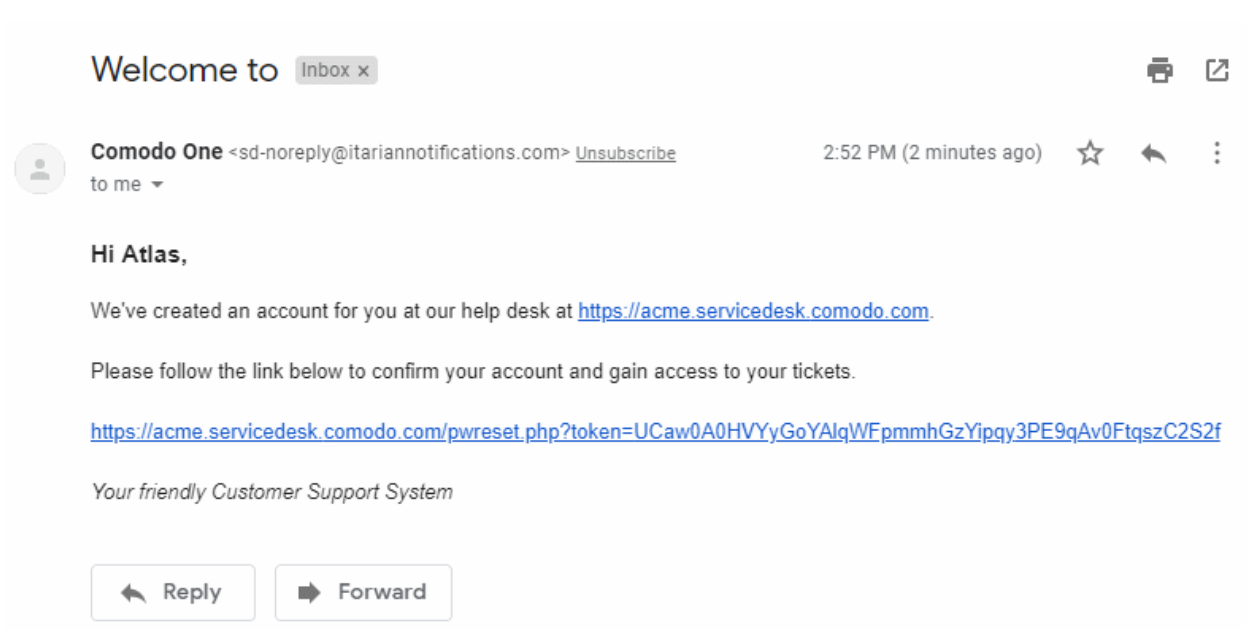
Welcome to Inbox ×

Comodo One <sd-noreply@itariannotifications.com> Unsubscribe
to me

2:52 PM (2 minutes ago)

Hi Atlas,

We've created an account for you at our help desk at https://acme.servicedesk.comodo.com.

Please follow the link below to confirm your account and gain access to your tickets.

https://acme.servicedesk.comodo.com/pwreset.php?token=UCaw0A0HVYyGoYAlqWFpmmhGzYipqy3PE9qAv0FtqszC2S2f

Your friendly Customer Support System

Reply

Forward